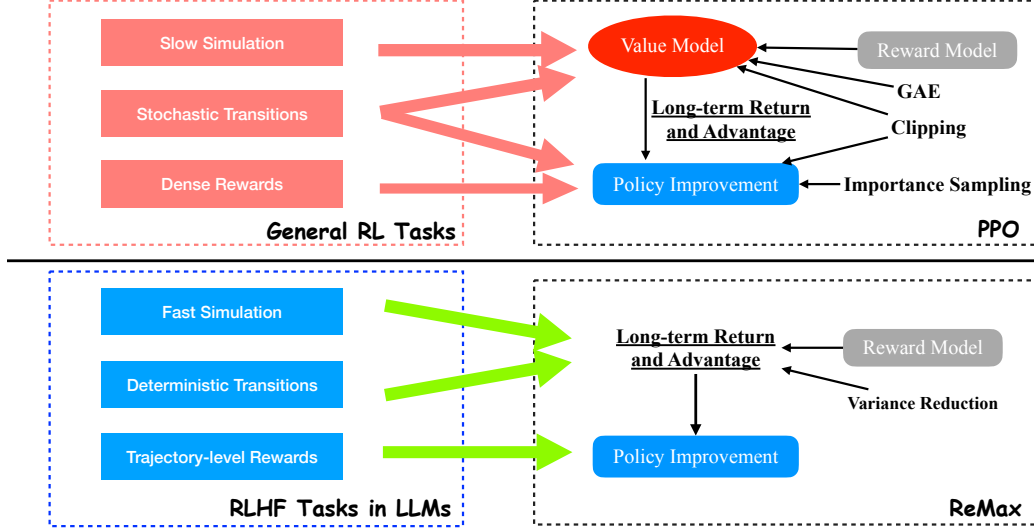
Slow Simulation

Stochastic Transitions

Dense Rewards

General RL Tasks

Value Model

Reward Model

GAE

Long-term Return and Advantage

Clipping

Policy Improvement

Importance Sampling

PPO

Fast Simulation

Deterministic Transitions

Trajectory-level Rewards

RLHF Tasks in LLMs

Long-term Return and Advantage

Reward Model

Variance Reduction

Policy Improvement

ReMax